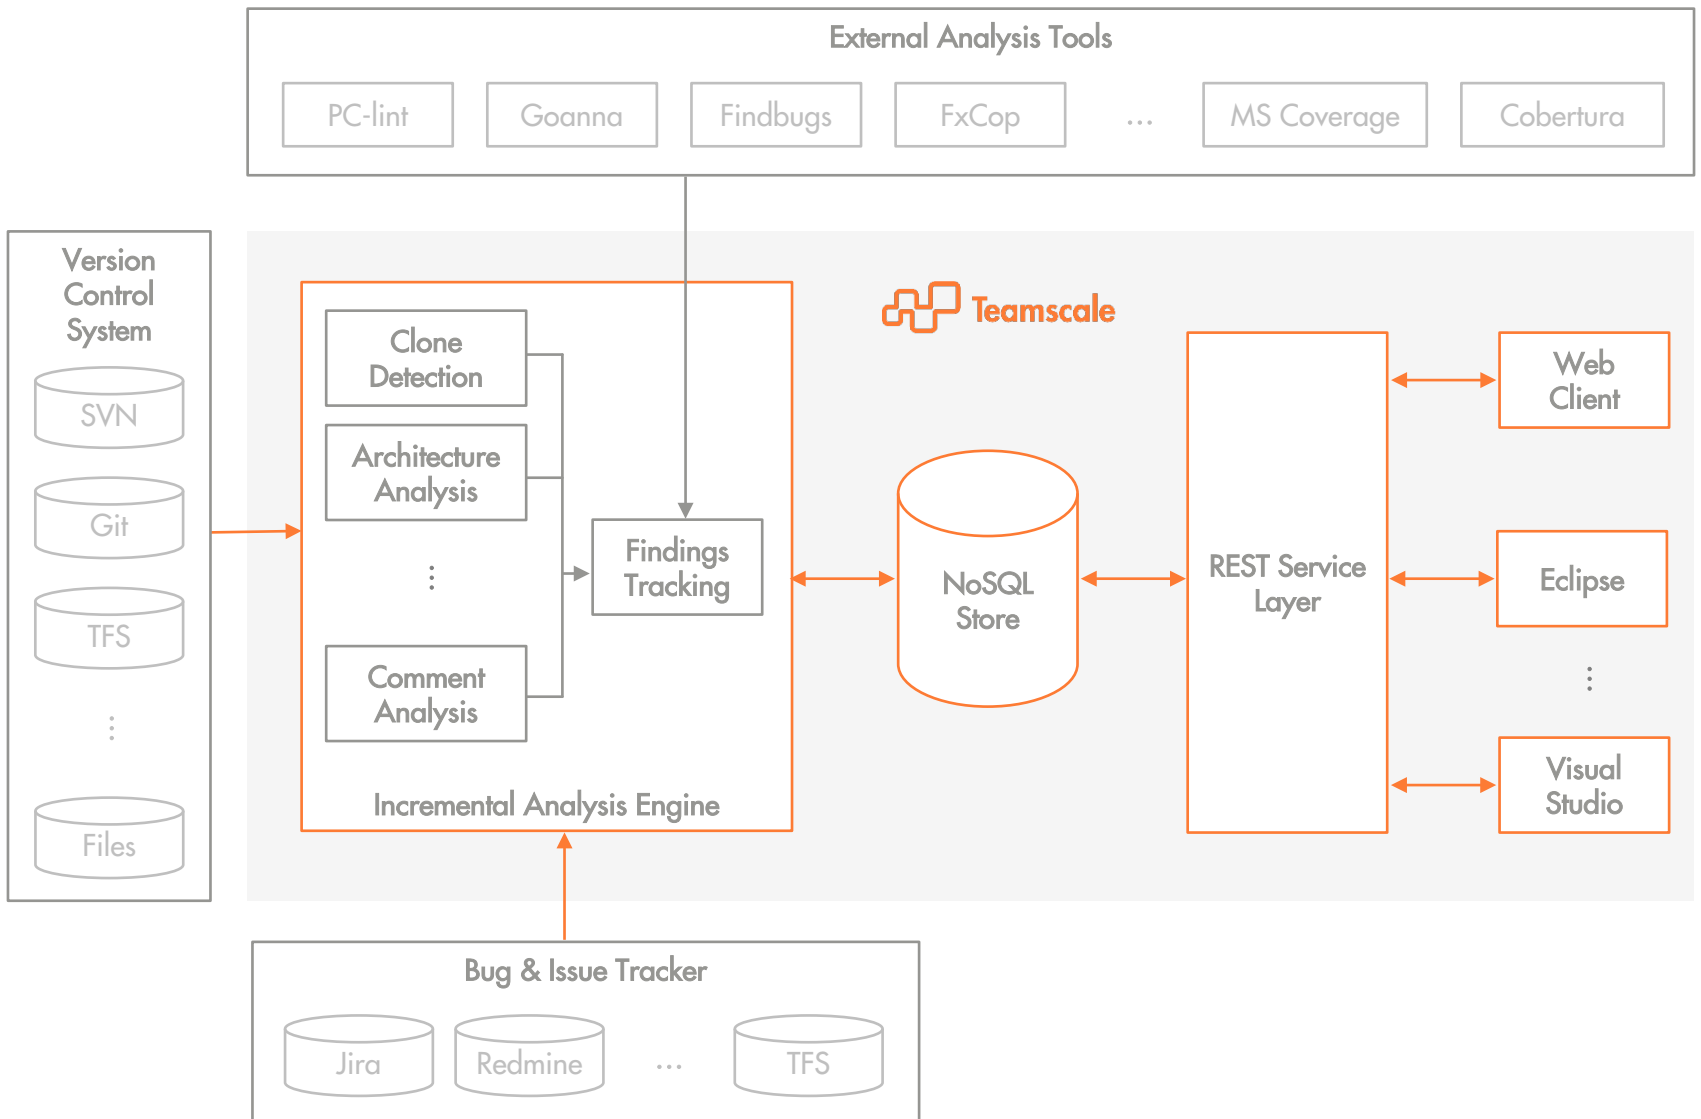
External Analysis Tools

PC-lint

Goanna

Findbugs

FxCop

...

MS Coverage

Cobertura

Version Control System

SVN

Git

TFS

⋮

Files

Teamscale

Clone Detection

Architecture Analysis

⋮

Comment Analysis

Findings Tracking

Incremental Analysis Engine

NoSQL Store

REST Service Layer

Web Client

Eclipse

⋮

Visual Studio

Bug & Issue Tracker

Jira

Redmine

...

TFS